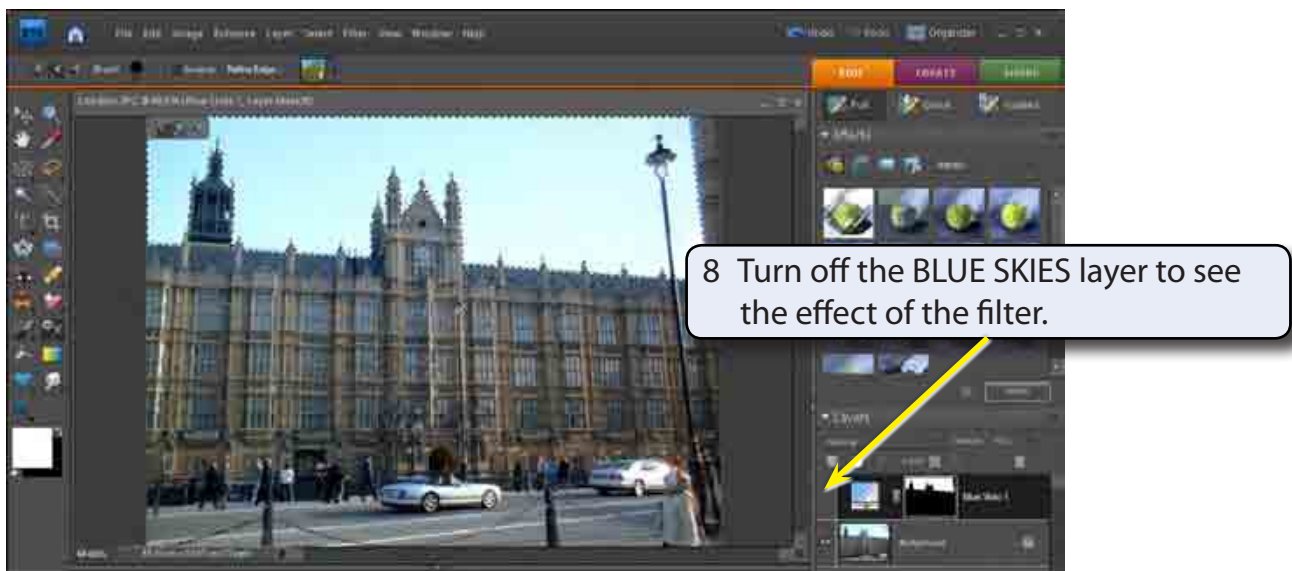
File Edit Image Enhance Layer Select Filter View Window Help

EDIT CREATE SHARE

Full Quick Guided

Effects

Layers

Blue Skies 1

Background

8 Turn off the BLUE SKIES layer to see the effect of the filter.